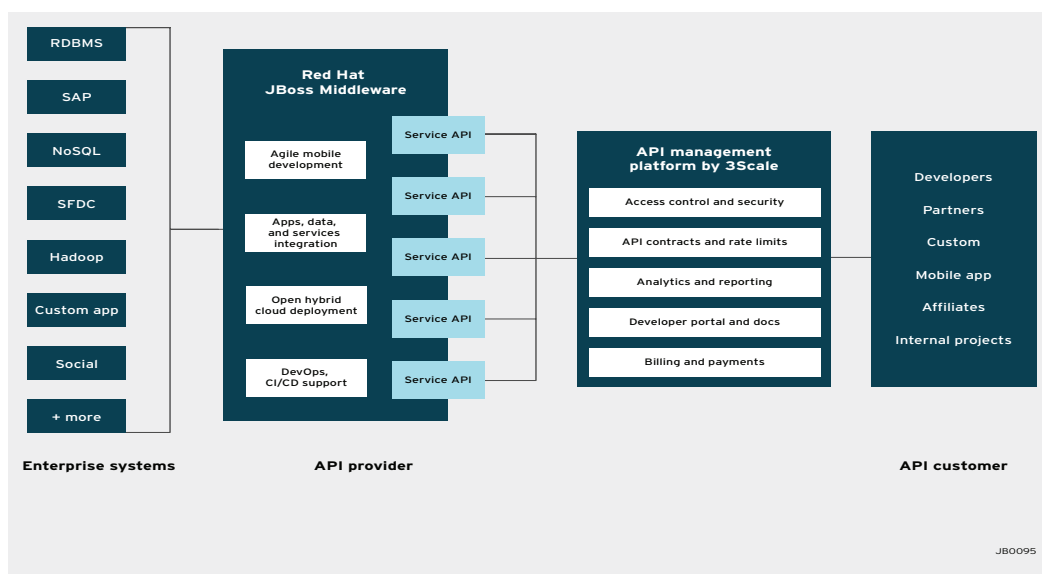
RDBMS

SAP

NoSQL

SFDC

Hadoop

Custom app

Social

+ more

Red Hat
JBoss Middleware

Agile mobile development

Apps, data, and services integration

Open hybrid cloud deployment

DevOps, CI/CD support

Service API

Service API

Service API

Service API

Service API

API management platform by 3Scale

Access control and security

API contracts and rate limits

Analytics and reporting

Developer portal and docs

Billing and payments

Developers

Partners

Custom

Mobile app

Affiliates

Internal projects

Enterprise systems

API provider

API customer

JB0095